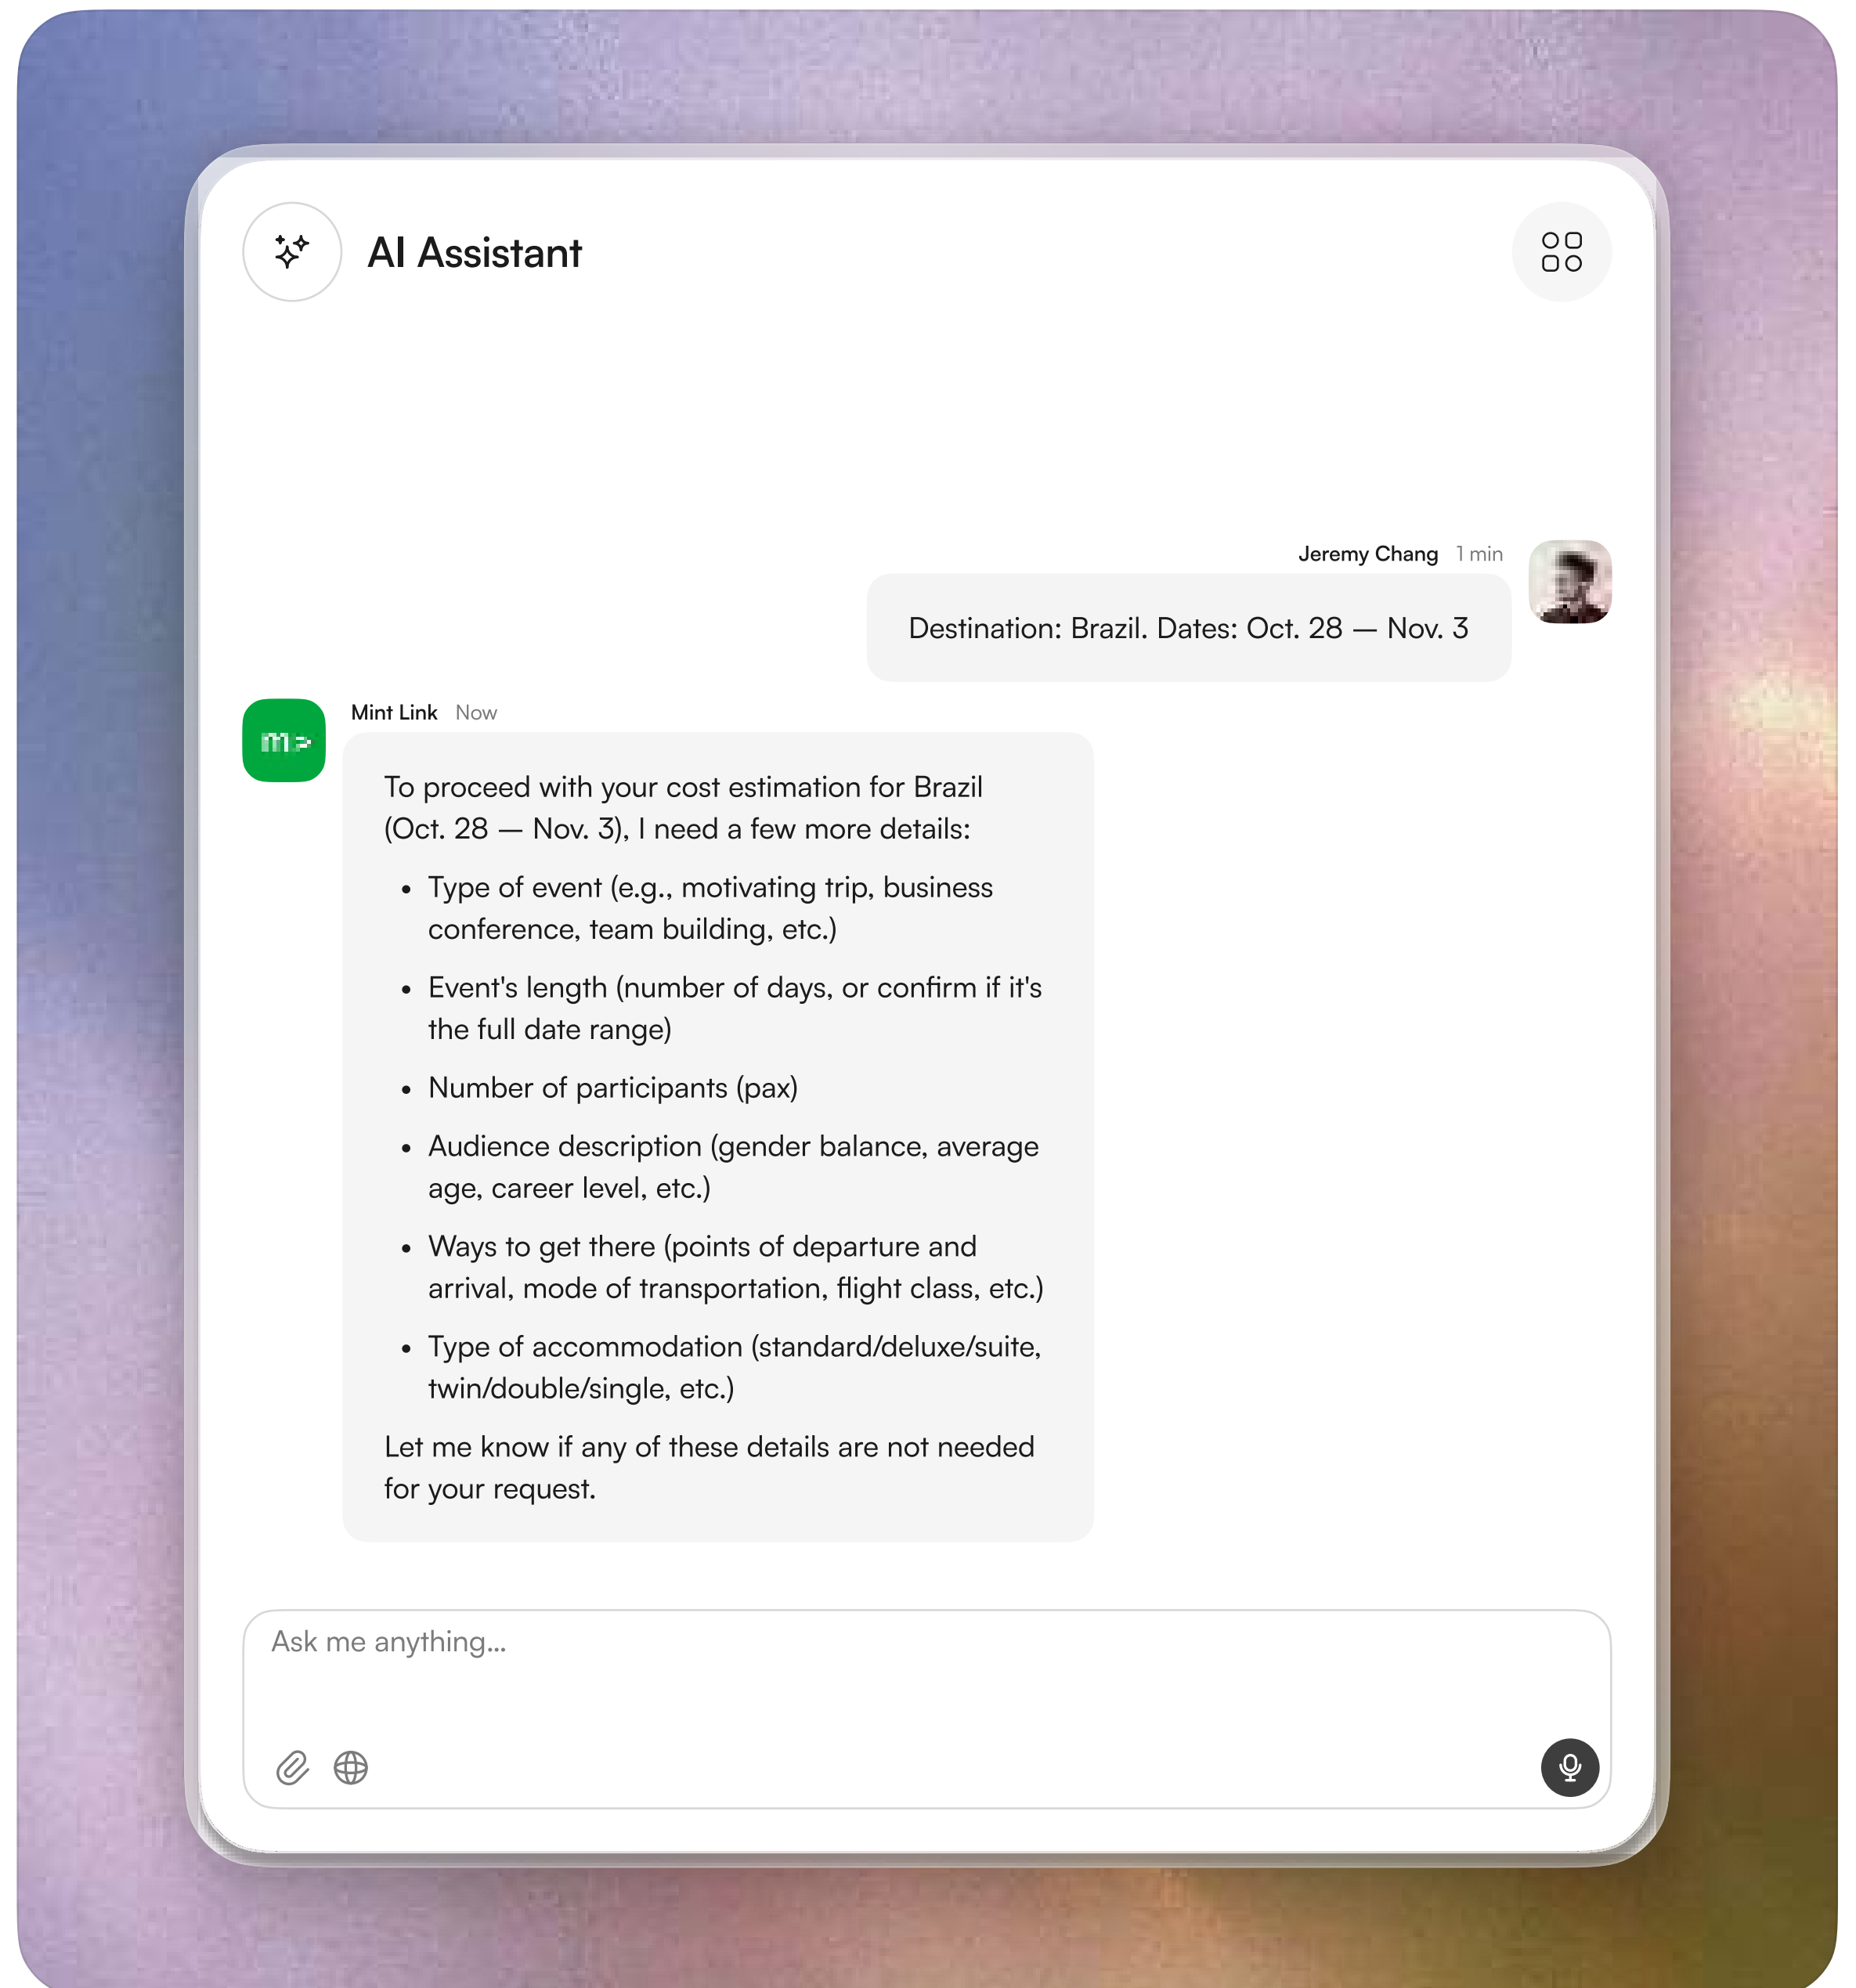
AI Assistant

Jeremy Chang 1 min

Destination: Brazil. Dates: Oct. 28 — Nov. 3

m>

Mint Link Now

To proceed with your cost estimation for Brazil (Oct. 28 — Nov. 3), I need a few more details:

- Type of event (e.g., motivating trip, business conference, team building, etc.)
- Event's length (number of days, or confirm if it's the full date range)
- Number of participants (pax)
- Audience description (gender balance, average age, career level, etc.)
- Ways to get there (points of departure and arrival, mode of transportation, flight class, etc.)
- Type of accommodation (standard/deluxe/suite, twin/double/single, etc.)

Let me know if any of these details are not needed for your request.

Ask me anything...